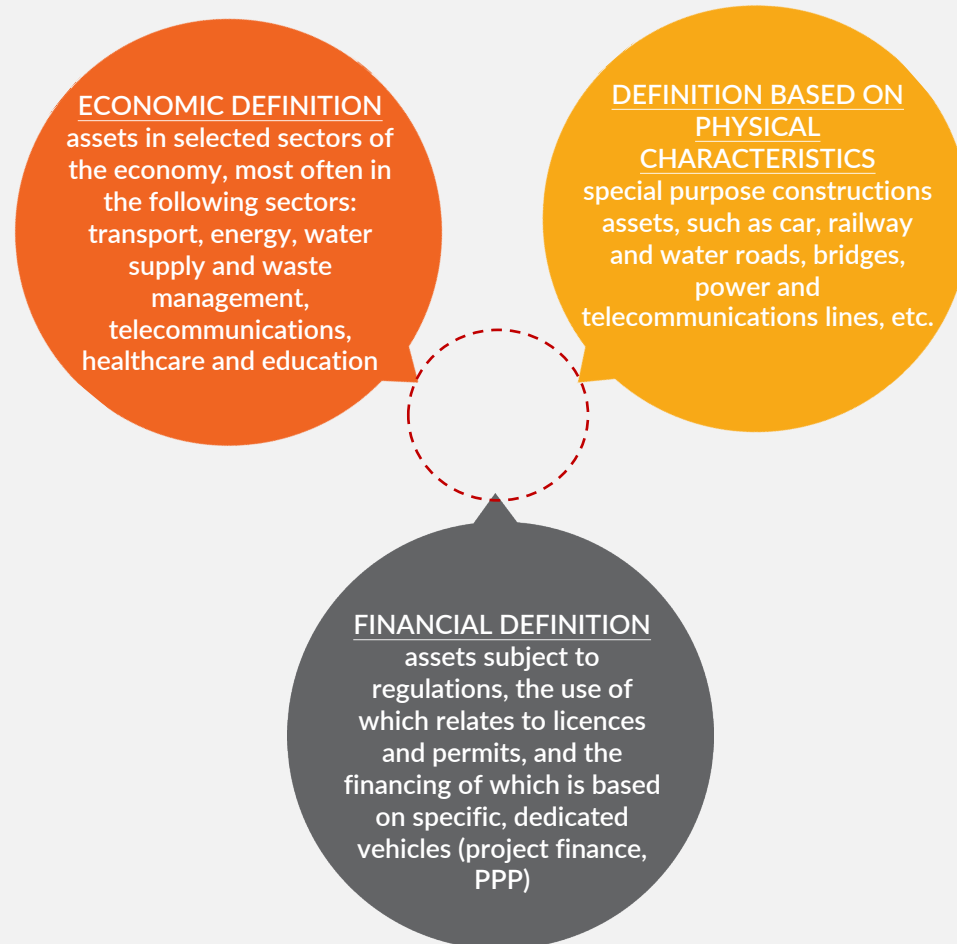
ECONOMIC DEFINITION
assets in selected sectors of the economy, most often in the following sectors: transport, energy, water supply and waste management, telecommunications, healthcare and education

DEFINITION BASED ON PHYSICAL CHARACTERISTICS
special purpose constructions assets, such as car, railway and water roads, bridges, power and telecommunications lines, etc.

FINANCIAL DEFINITION
assets subject to regulations, the use of which relates to licences and permits, and the financing of which is based on specific, dedicated vehicles (project finance, PPP)